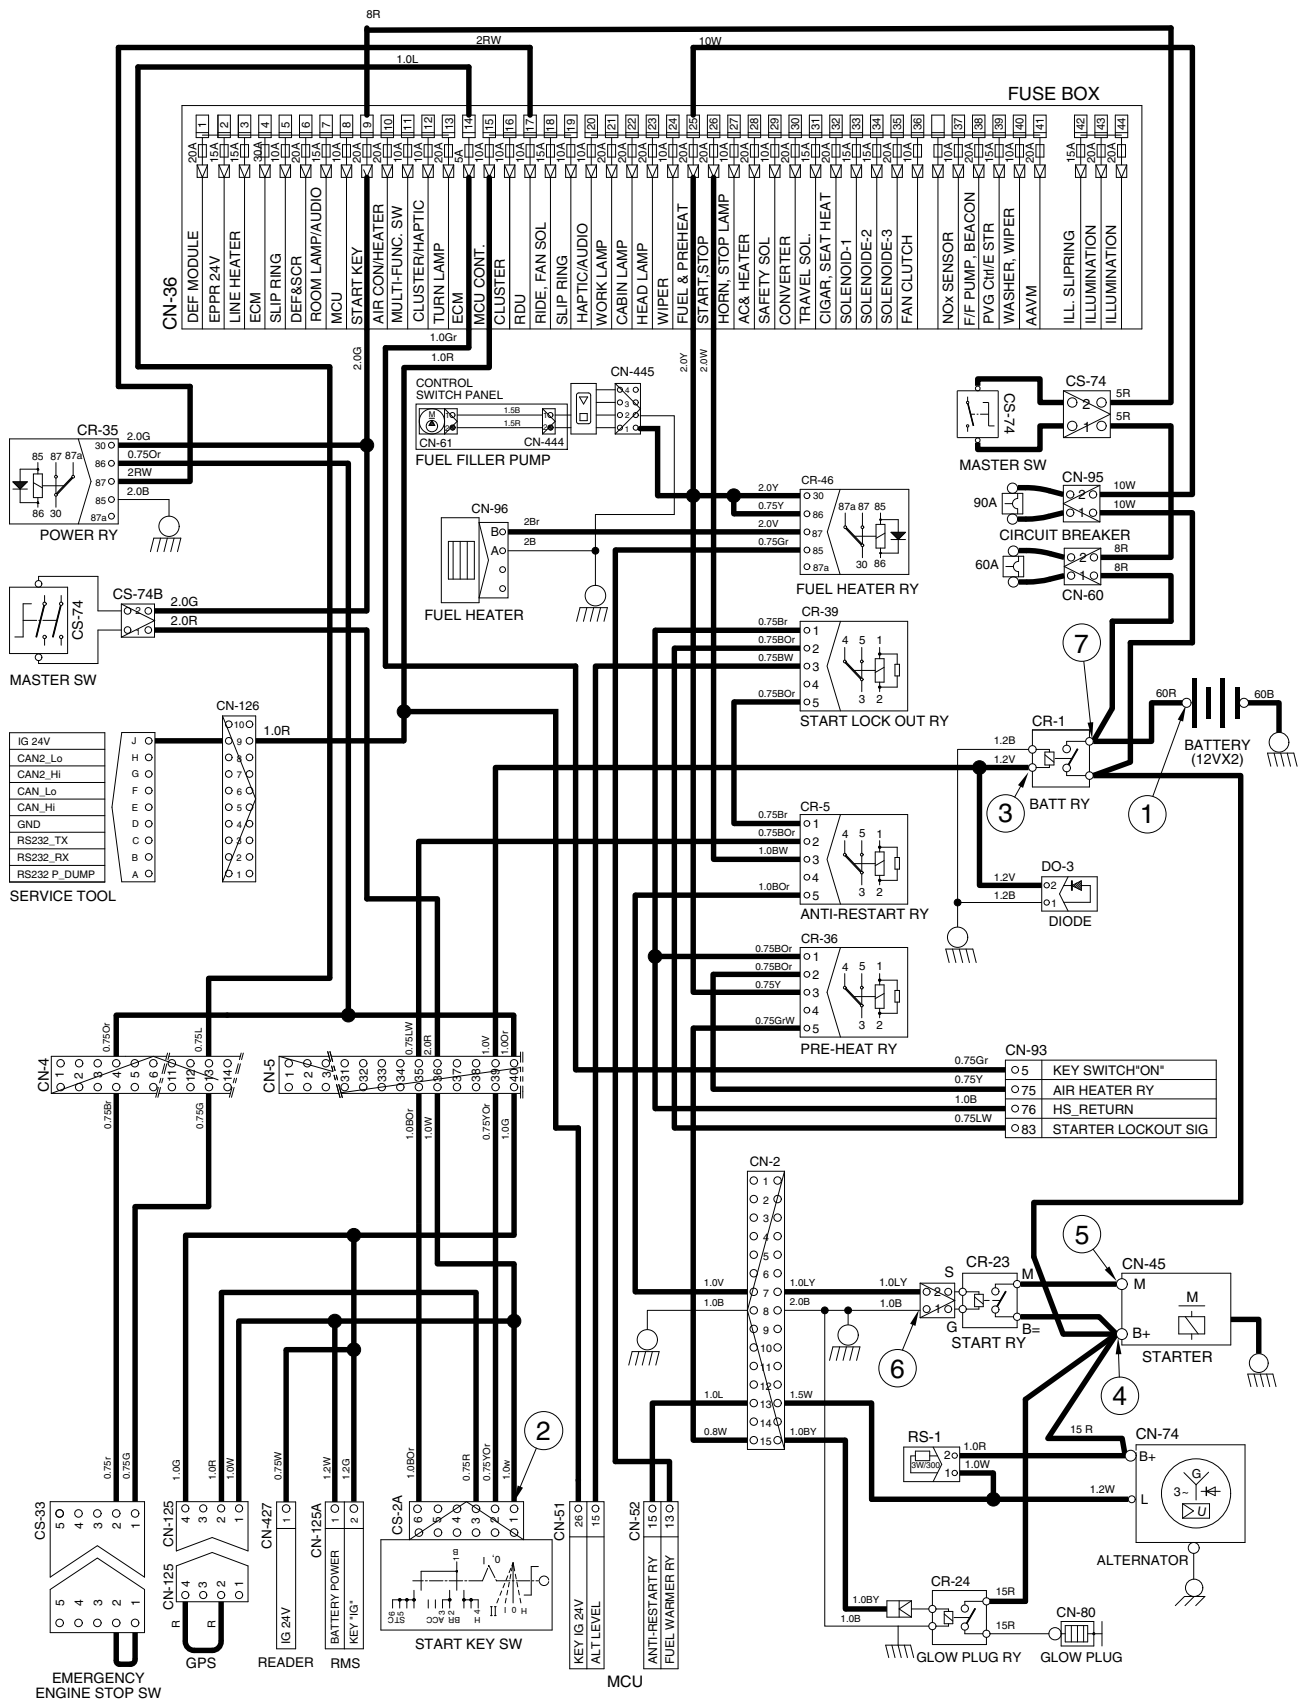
8R
2RW
10W
1.0L
FUSE BOX
1 2 3 4 5 6 7 8 9 10 11 12 13 14 15 16 17 18 19 20 21 22 23 24 25 26 27 28 29 30 31 32 33 34 35 36 37 38 39 40 41 42 43 44
20A 15A 15A 30A 10A 20A 15A 10A 20A 20A 10A 10A 20A 5A 10A 10A 10A 15A 10A 20A 20A 20A 10A 20A 20A 20A 10A 10A 10A 15A 20A 15A 15A 20A 10A 10A 20A 15A 10A 20A 15A 20A 20A
CN-36
DEF MODULE
EPPR 24V
LINE HEATER
ECM
SLIP RING
DEF&SCR
ROOM LAMP/AUDIO
MCU
START KEY
AIR CON/HEATER
MULTI-FUNC. SW
CLUSTER/HAPTIC
TURN LAMP
ECM
MCU CONT.
CLUSTER
RDU
RIDE, FAN SOL
SLIP RING
HAPTIC/AUDIO
WORK LAMP
CABIN LAMP
HEAD LAMP
WIPER
FUEL & PREHEAT
START, STOP
HORN, STOP LAMP
AC& HEATER
SAFETY SOL
CONVERTER
TRAVEL SOL.
CIGAR, SEAT HEAT
SOLENOID-1
SOLENOIDE-2
SOLENOIDE-3
FAN CLUTCH
NOx SENSOR
F/F PUMP, BEACON
PVG Ctrl/E STR
WASHER, WIPER
AAVM
ILL. SLIPRING
ILLUMINATION
ILLUMINATION
1.0Gr
1.0R
2.0G
2.0Y
2.0W
CONTROL SWITCH PANEL
CN-445
1.5B
1.5R
CN-61
CN-444
FUEL FILLER PUMP
CS-74
5R
5R
CS-74
MASTER SW
CR-35
2.0G
0.75Or
2RW
2.0B
30 86 87 85 87a
85 87 87a
86 30
POWER RY
CR-46
2.0Y
0.75Y
2.0V
0.75Gr
30 86 87 85 87a
87a 87 85
30 86
FUEL HEATER RY
CN-96
2Br
2B
Bo
Ao
FUEL HEATER
CN-95
90A
10W
10W
CIRCUIT BREAKER
60A
8R
8R
CN-60
CS-74B
2.0G
2.0R
CS-74
MASTER SW
CR-39
0.75Br
0.75BOr
0.75BW
0.75BOr
1 2 3 4 5
4 5 1
3 2
START LOCK OUT RY
7
60R
60B
BATTERY (12VX2)
CN-126
1.0R
10 9 8 7 6 5 4 3 2 1
IG 24V J
CAN2_Lo H
CAN2_Hi G
CAN_Lo F
CAN_Hi E
GND D
RS232_TX C
RS232_RX B
RS232 P_DUMP A
SERVICE TOOL
CR-1
1.2B
1.2V
3
BATT RY
1
CR-5
0.75Br
0.75BOr
1.0BW
1.0BOr
1 2 3 4 5
4 5 1
3 2
ANTI-RESTART RY
DO-3
1.2V
1.2B
2 1
DIODE
CR-36
0.75BOr
0.75BOr
0.75Y
0.75GrW
1 2 3 4 5
4 5 1
3 2
PRE-HEAT RY
CN-93
0.75Gr
0.75Y
1.0B
0.75LW
5 KEY SWITCH"ON"
75 AIR HEATER RY
76 HS_RETURN
83 STARTER LOCKOUT SIG
CN-4
0.75Or
0.75L
1 2 3 4 5 6 11 12 13 14
0.75Br
0.75G
CN-5
0.75LW
2.0R
1.0V
1.0Or
1 2 3 31 32 33 34 35 36 37 38 39 40
1.0BOr
1.0W
0.75YOr
1.0G
CN-2
1 2 3 4 5 6 7 8 9 10 11 12 13 14 15
1.0V
1.0B
1.0LY
2.0B
1.0L
0.8W
1.5W
1.0BY
1.0LY
1.0B
CR-23
S
G
M
B=
START RY
6
5
CN-45
M
B+
STARTER
4
RS-1
3W/300
1.0R
1.0W
2 1
15 R
CN-74
B+
1.2W
L
ALTERNATOR
CR-24
1.0BY
1.0B
15R
15R
GLOW PLUG RY
CN-80
GLOW PLUG
2
CS-33
5 4 3 2 1
0.75r
0.75G
EMERGENCY ENGINE STOP SW
CN-125
4 3 2 1
1.0G 1.0R 1.0W
CN-125
R R
GPS
CN-427
1
0.75W
IG 24V
READER
CN-125A
1 2
1.2W 1.2G
BATTERY POWER
KEY "IG"
RMS
CS-2A
6 5 4 3 2 1
1.0BOr 0.75R 0.75YOr 1.0w
START KEY SW
CN-51
26 15
KEY IG 24V
ALT LEVEL
MCU
CN-52
15 13
ANTI-RESTART RY
FUEL WARMER RY